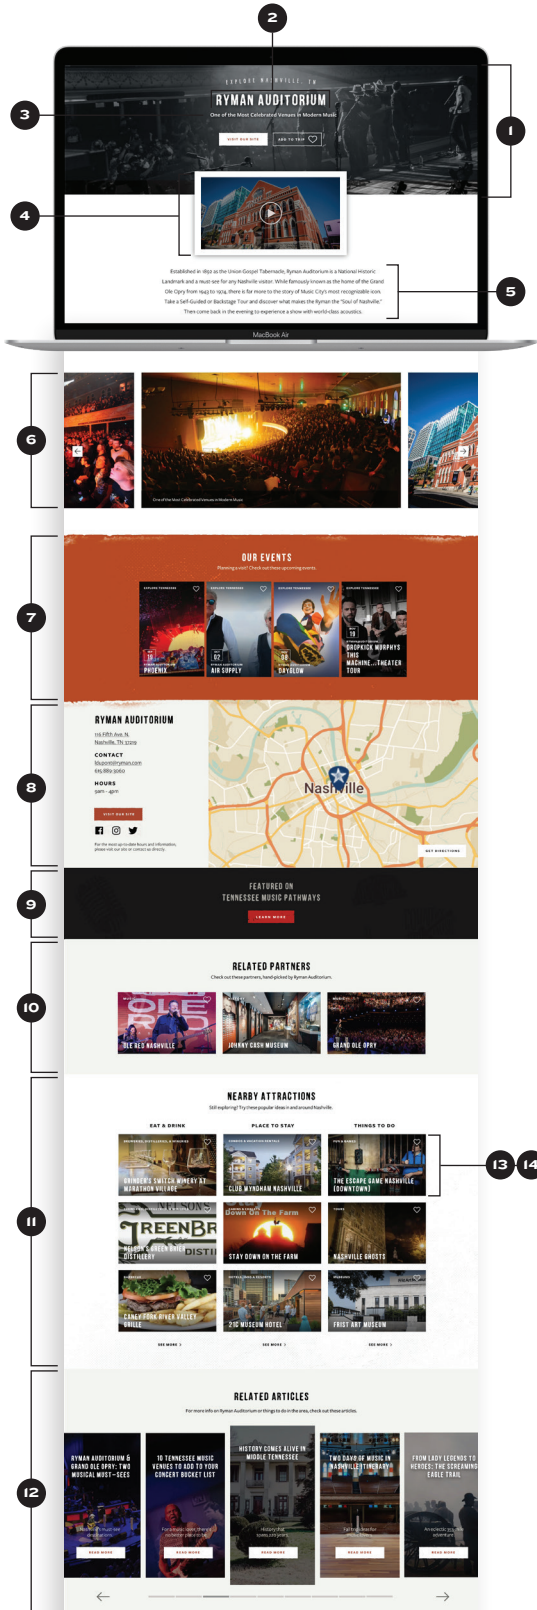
2

3

1

4

5

EXPLORE NASHVILLE, TN

RYMAN AUDITORIUM

One of the Most Celebrated Venues in Modern Music

VISIT OUR SITE

ADD TO TRIP

Established in 1892 as the Union Gospel Tabernacle, Ryman Auditorium is a National Historic Landmark and a must-see for any Nashville visitor. While famously known as the home of the Grand Ole Opry from 1943 to 1974, there is far more to the story of Music City's most recognizable icon. Take a Self-Guided or Backstage Tour and discover what makes the Ryman the "Soul of Nashville." Then come back in the evening to experience a show with world-class acoustics.

MacBook Air

6

One of the Most Celebrated Venues in Modern Music

7

OUR EVENTS

Planning a visit? Check out these upcoming events.

PHOENIX

02 AIR SUPPLY

28 CAYLOW

19 DROPKICK MURPHYS THIS MACHINE...THEATER TOUR

8

RYMAN AUDITORIUM

116 Fifth Ave. N.
Nashville, TN 37219

CONTACT

HOURS
9am - 4pm

VISIT OUR SITE

Nashville

GET DIRECTIONS

9

FEATURED ON
TENNESSEE MUSIC PATHWAYS

LEARN MORE

10

RELATED PARTNERS

Check out these partners, hand-picked by Ryman Auditorium.

OLE RED NASHVILLE

JOHNNY CASH MUSEUM

GRAND OLE OPRY

11

NEARBY ATTRACTIONS

Still exploring? Try these popular ideas in and around Nashville.

EAT & DRINK

PLACE TO STAY

THINGS TO DO

GRINDER'S SWITCH WINERY AT MARATHON VILLAGE

CLUB WYNDHAM NASHVILLE

THE ESCAPE GAME NASHVILLE (DOWNTOWN)

13

14

NELSON'S GREEN BRIER DISTILLERY

STAY DOWN ON THE FARM

NASHVILLE GHOSTS

CANEY FORK RIVER VALLEY GRILLE

21C MUSEUM HOTEL

FRIST ART MUSEUM

SEE MORE

SEE MORE

SEE MORE

12

RELATED ARTICLES

For more info on Ryman Auditorium or things to do in the area, check out these articles.

RYMAN AUDITORIUM & GRAND OLE OPRY: TWO MUSICAL MUST-SEES

10 TENNESSEE MUSIC VENUES TO ADD TO YOUR CONCERT BUCKET LIST

HISTORY COMES ALIVE IN MIDDLE TENNESSEE

TWO DAYS OF MUSIC IN NASHVILLE ITINERARY

FROM LADY LEGENDS TO HEROES: THE SCREAMING EAGLE TRAIL

READ MORE

READ MORE

READ MORE

READ MORE

READ MORE